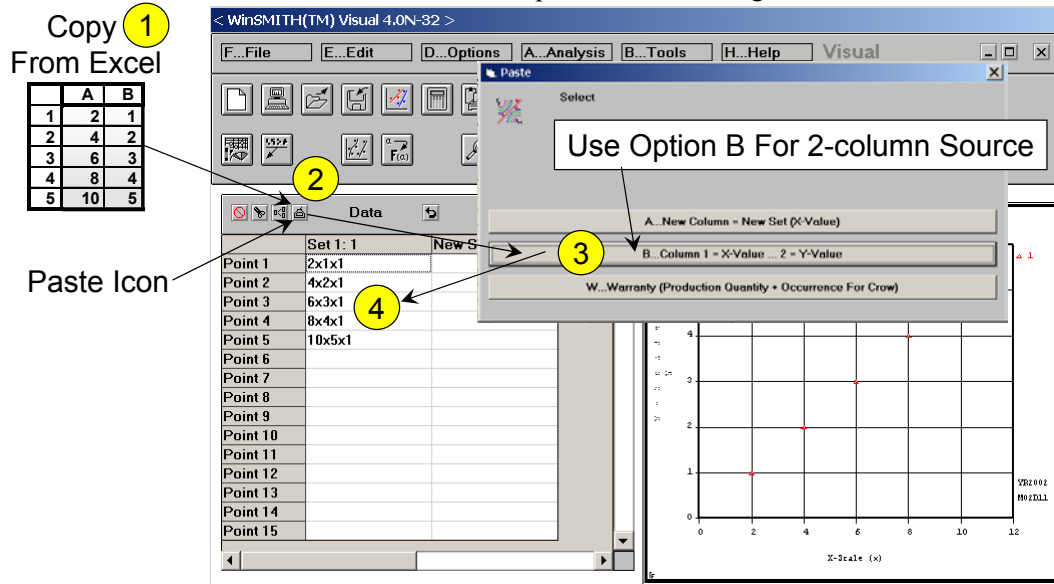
Copy 1
From Excel

| | A | B |
|---|---|---|
| 1 | 2 | 1 |
| 2 | 4 | 2 |
| 3 | 6 | 3 |
| 4 | 8 | 4 |
| 5 | 10 | 5 |

Paste Icon

< WinSMITH(TM) Visual 4.0N-32 >

F...File E...Edit D...Options A...Analysis B...Tools H...Help Visual

Paste

Select

Use Option B For 2-column Source

A...New Column = New Set (X-Value)

B...Column 1 = X-Value ... 2 = Y-Value

W...Warranty (Production Quantity + Occurrence For Crow)

2

3

4

Data

| | Set 1: 1 | New S |
|---|---|---|
| Point 1 | 2x1x1 | |
| Point 2 | 4x2x1 | |
| Point 3 | 6x3x1 | |
| Point 4 | 8x4x1 | |
| Point 5 | 10x5x1 | |
| Point 6 | | |
| Point 7 | | |
| Point 8 | | |
| Point 9 | | |
| Point 10 | | |
| Point 11 | | |
| Point 12 | | |
| Point 13 | | |
| Point 14 | | |
| Point 15 | | |

4
3
2
1
0
0 2 4 6 8 10 12
X-Scale (x)
YR2002
M02D11